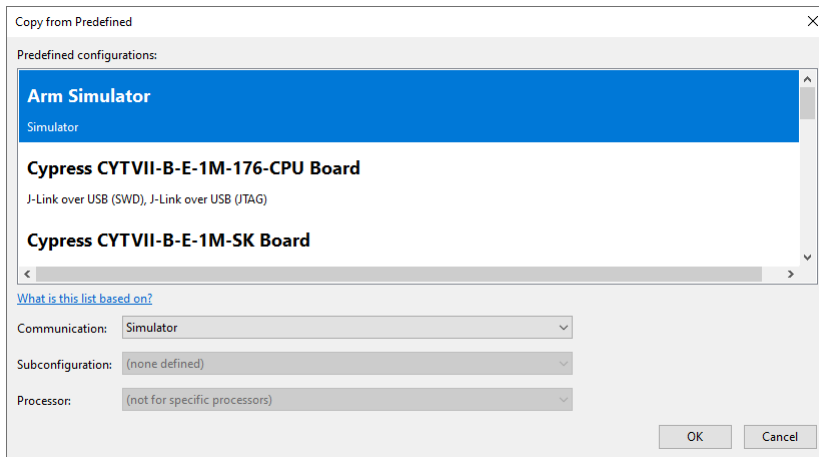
Copy from Predefined

Predefined configurations:

Arm Simulator
Simulator

Cypress CYTVII-B-E-1M-176-CPU Board
J-Link over USB (SWD), J-Link over USB (JTAG)

Cypress CYTVII-B-E-1M-SK Board

What is this list based on?

Communication: Simulator

Subconfiguration: (none defined)

Processor: (not for specific processors)

OK
Cancel